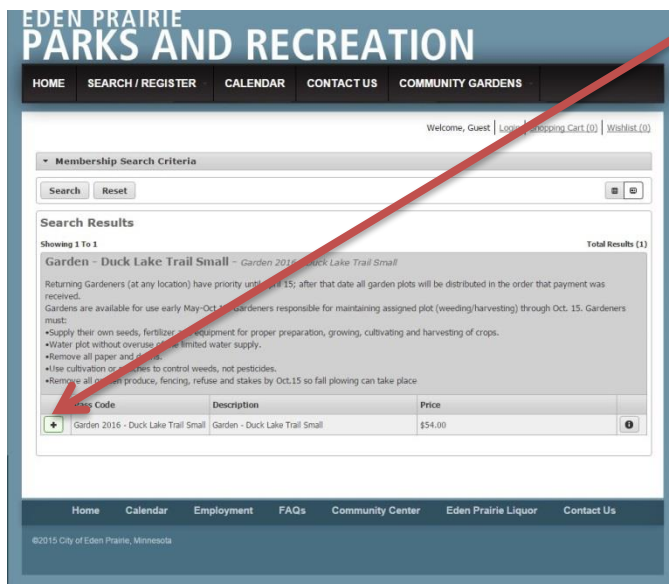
EDEN PRAIRIE
PARKS AND RECREATION

HOME SEARCH / REGISTER CALENDAR CONTACT US COMMUNITY GARDENS

Welcome, Guest | Login | Shopping Cart (0) | Wishlist (0)

Membership Search Criteria

Search Reset

Search Results

Showing 1 To 1

Total Results (1)

Garden - Duck Lake Trail Small - Garden 201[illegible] Duck Lake Trail Small

Returning Gardeners (at any location) have priority unti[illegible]il 15; after that date all garden plots will be distributed in the order that payment was received.
Gardens are available for use early May-Oct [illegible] Gardeners responsible for maintaining assigned plot (weeding/harvesting) through Oct. 15. Gardeners must:
•Supply their own seeds, fertilizer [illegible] equipment for proper preparation, growing, cultivating and harvesting of crops.
•Water plot without overuse of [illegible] limited water supply.
•Remove all paper and d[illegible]s.
•Use cultivation or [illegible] to control weeds, not pesticides.
•Remove all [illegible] produce, fencing, refuse and stakes by Oct.15 so fall plowing can take place

| | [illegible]ss Code | Description | Price | |
|---|---|---|---|---|
| + | Garden 2016 - Duck Lake Trail Small | Garden - Duck Lake Trail Small | $54.00 | |

Home Calendar Employment FAQs Community Center Eden Prairie Liquor Contact Us

©2015 City of Eden Prairie, Minnesota